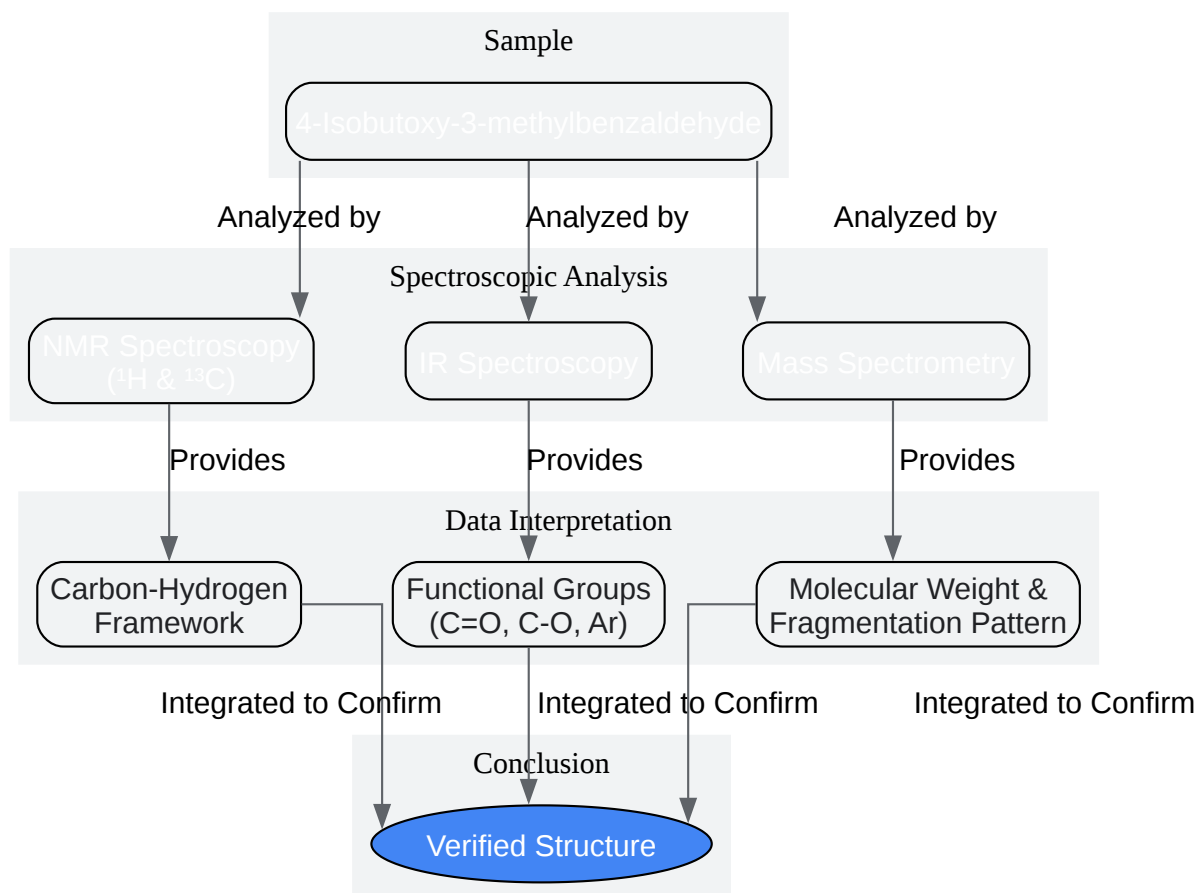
Sample

4-Isobutoxy-3-methylbenzaldehyde

Analyzed by

Analyzed by

Analyzed by

Spectroscopic Analysis

NMR Spectroscopy ($^1$H & $^{13}$C)

IR Spectroscopy

Mass Spectrometry

Provides

Provides

Provides

Data Interpretation

Carbon-Hydrogen Framework

Functional Groups (C=O, C-O, Ar)

Molecular Weight & Fragmentation Pattern

Integrated to Confirm

Integrated to Confirm

Integrated to Confirm

Conclusion

Verified Structure